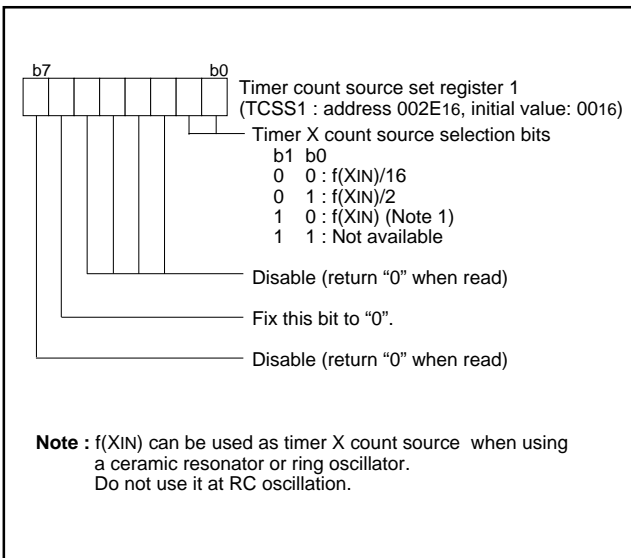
b7

b0

Timer count source set register 1
(TCSS1 : address $002E_{16}$, initial value: $00_{16}$)

Timer X count source selection bits
b1 b0
0 0 : f($X_{IN}$)/16
0 1 : f($X_{IN}$)/2
1 0 : f($X_{IN}$) (Note 1)
1 1 : Not available

Disable (return “0” when read)

Fix this bit to “0”.

Disable (return “0” when read)

**Note :** f($X_{IN}$) can be used as timer X count source when using a ceramic resonator or ring oscillator. Do not use it at RC oscillation.